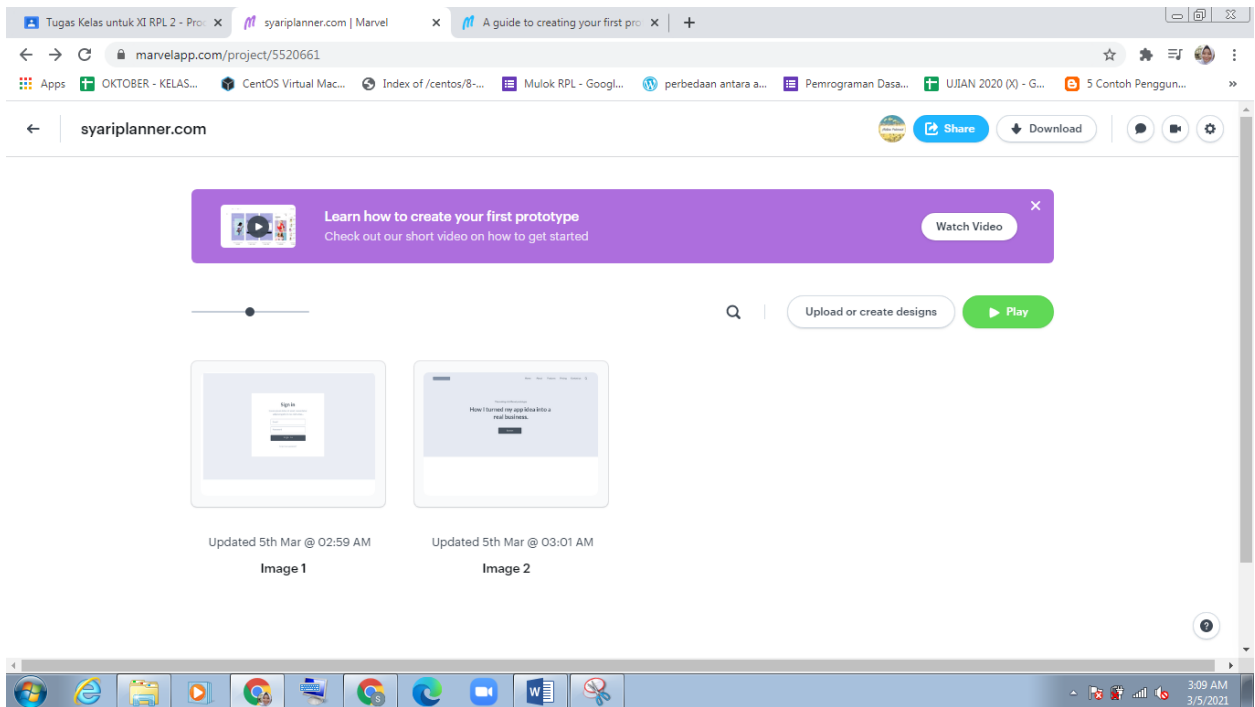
Tugas Kelas untuk XI RPL 2 - Pro ×
syariplanner.com | Marvel ×
A guide to creating your first pro ×
+

marvelapp.com/project/5520661

Apps OKTOBER - KELAS... CentOS Virtual Mac... Index of /centos/8-... Mulok RPL - Googl... perbedaan antara a... Pemrograman Dasa... UJIAN 2020 (X) - G... 5 Contoh Penggun... »

← syariplanner.com

Share Download

Learn how to create your first prototype
Check out our short video on how to get started
Watch Video
×

Upload or create designs
Play

Sign in

How I turned my app idea into a real business.

Updated 5th Mar @ 02:59 AM
Image 1

Updated 5th Mar @ 03:01 AM
Image 2

?

3:09 AM
3/5/2021